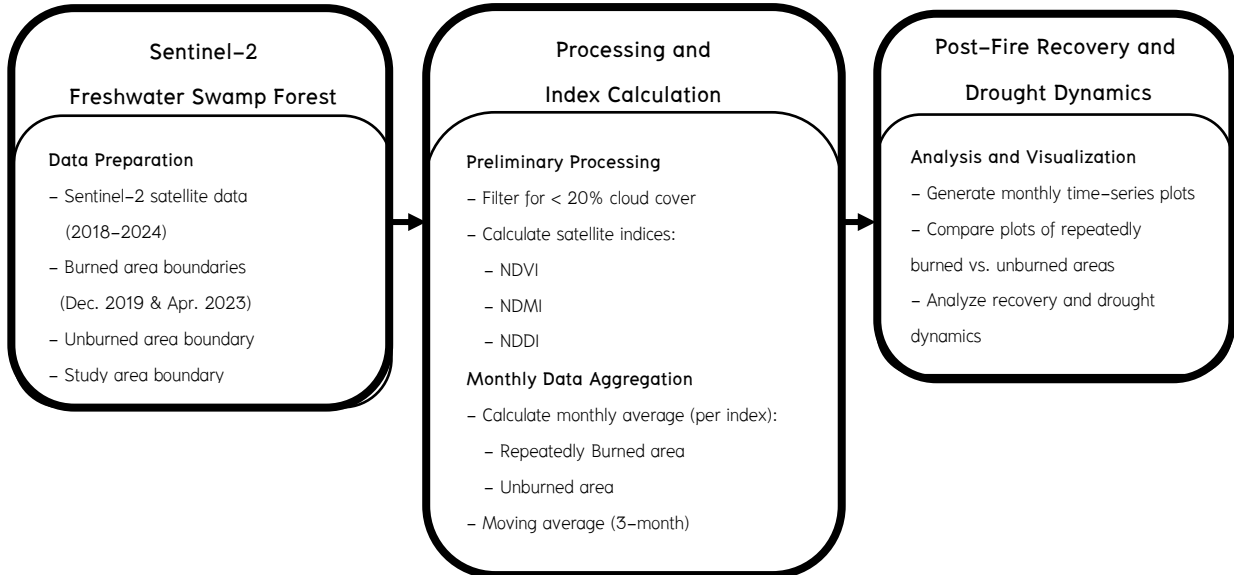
Sentinel–2

Freshwater Swamp Forest

Data Preparation

– Sentinel–2 satellite data (2018–2024)

– Burned area boundaries (Dec. 2019 & Apr. 2023)

– Unburned area boundary

– Study area boundary

Processing and

Index Calculation

Preliminary Processing

– Filter for < 20% cloud cover

– Calculate satellite indices:

– NDVI

– NDMI

– NDDI

Monthly Data Aggregation

– Calculate monthly average (per index):

– Repeatedly Burned area

– Unburned area

– Moving average (3–month)

Post–Fire Recovery and

Drought Dynamics

Analysis and Visualization

– Generate monthly time–series plots

– Compare plots of repeatedly burned vs. unburned areas

– Analyze recovery and drought dynamics